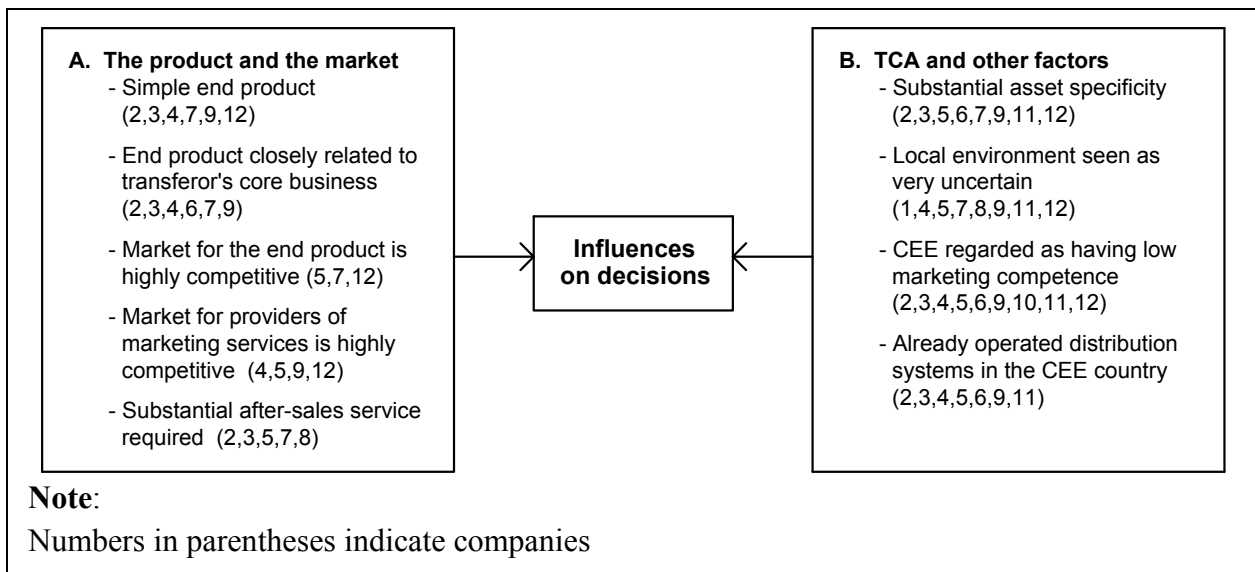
A. The product and the market
- Simple end product (2,3,4,7,9,12)
- End product closely related to transferor's core business (2,3,4,6,7,9)
- Market for the end product is highly competitive (5,7,12)
- Market for providers of marketing services is highly competitive (4,5,9,12)
- Substantial after-sales service required (2,3,5,7,8)

Influences on decisions

B. TCA and other factors
- Substantial asset specificity (2,3,5,6,7,9,11,12)
- Local environment seen as very uncertain (1,4,5,7,8,9,11,12)
- CEE regarded as having low marketing competence (2,3,4,5,6,9,10,11,12)
- Already operated distribution systems in the CEE country (2,3,4,5,6,9,11)

Note:
Numbers in parentheses indicate companies